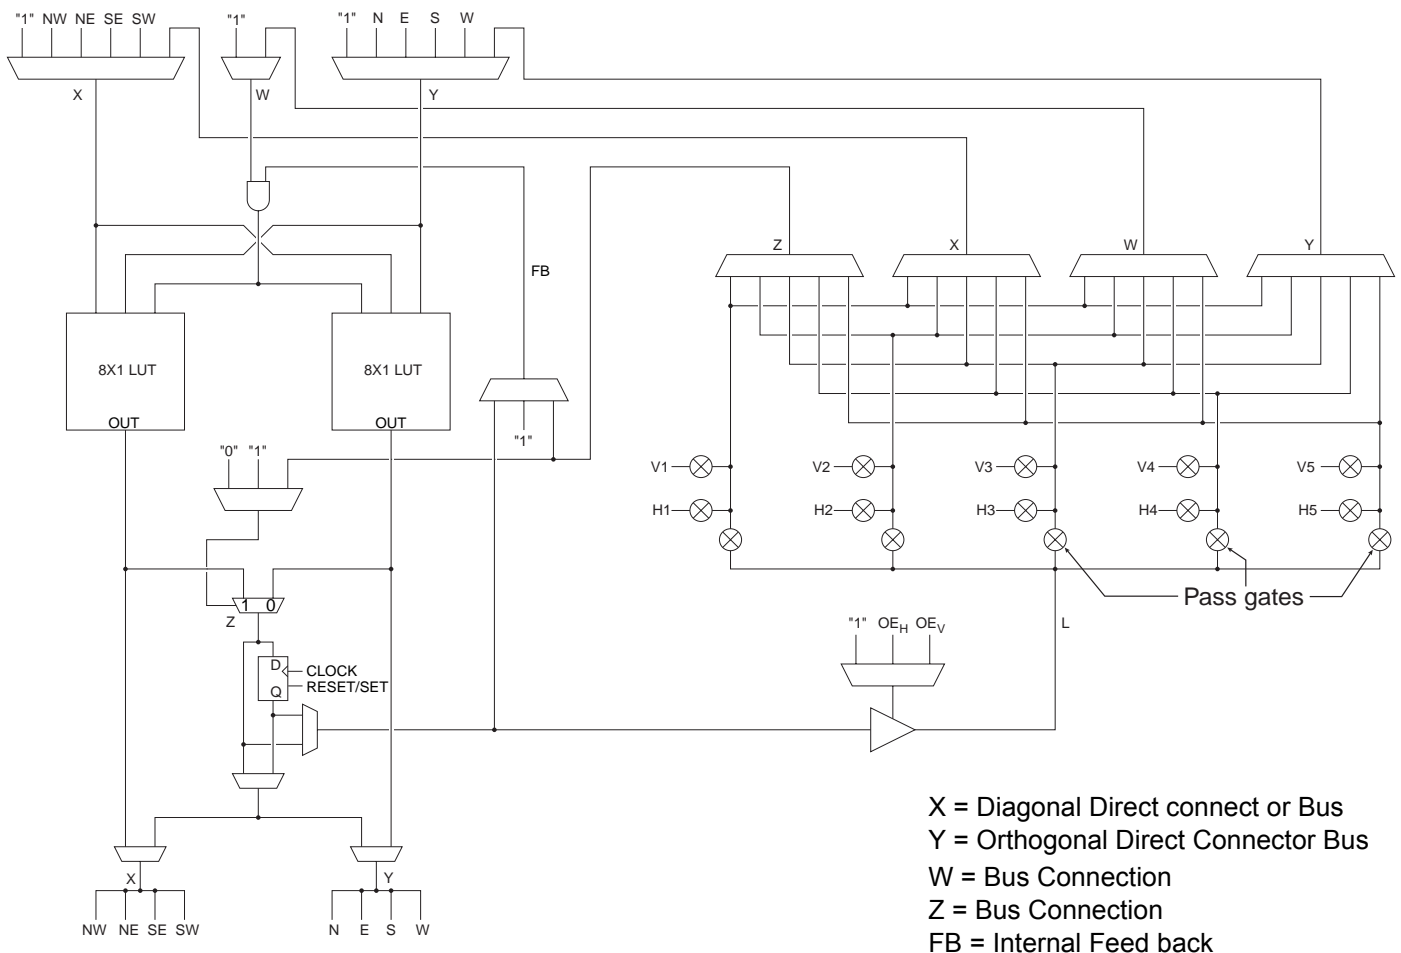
"1" NW NE SE SW
X
"1"
W
"1" N E S W
Y
FB
Z
X
W
Y
8X1 LUT
OUT
8X1 LUT
OUT
"1"
"0" "1"
V1
H1
V2
H2
V3
H3
V4
H4
V5
H5
Pass gates
1 0
Z
D
Q
CLOCK
RESET/SET
L
"1" $OE_H$ $OE_V$
X
NW NE SE SW
Y
N E S W

X = Diagonal Direct connect or Bus
Y = Orthogonal Direct Connector Bus
W = Bus Connection
Z = Bus Connection
FB = Internal Feed back